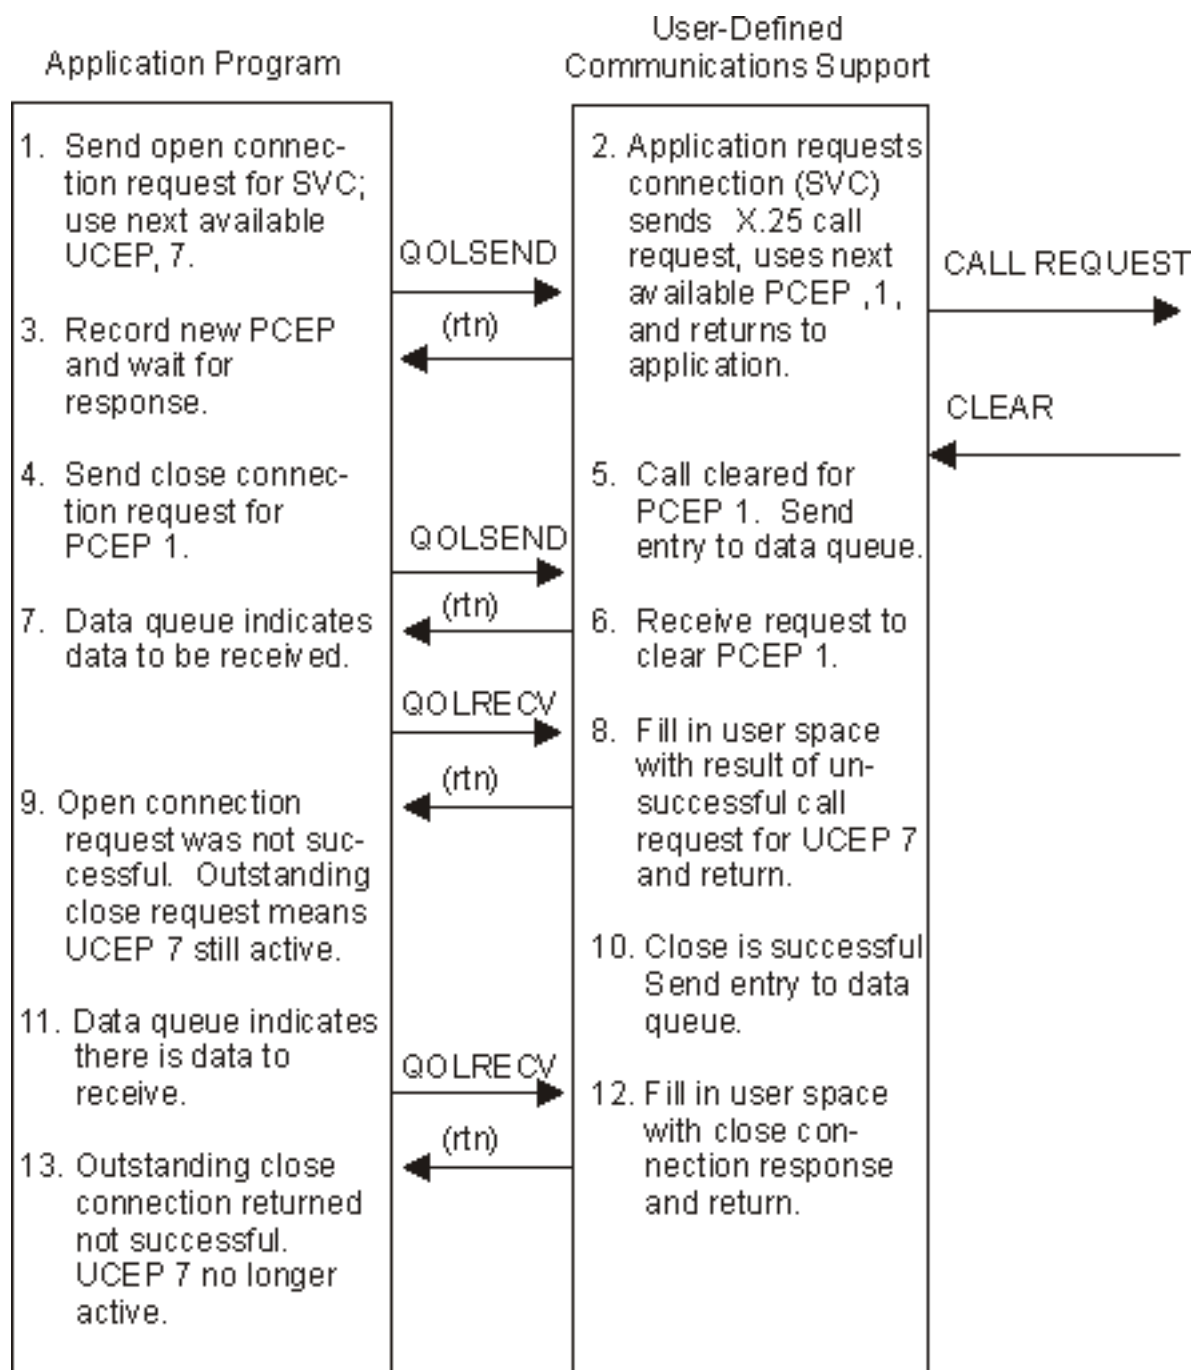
Application Program

User-Defined Communications Support

1. Send open connection request for SVC; use next available UCEP, 7.

QOLSEND

2. Application requests connection (SVC) sends X.25 call request, uses next available PCEP ,1, and returns to application.

CALL REQUEST

3. Record new PCEP and wait for response.

(rtn)

CLEAR

4. Send close connection request for PCEP 1.

5. Call cleared for PCEP 1. Send entry to data queue.

QOLSEND

7. Data queue indicates data to be received.

(rtn)

6. Receive request to clear PCEP 1.

QOLRECV

8. Fill in user space with result of unsuccessful call request for UCEP 7 and return.

(rtn)

9. Open connection request was not successful. Outstanding close request means UCEP 7 still active.

10. Close is successful Send entry to data queue.

11. Data queue indicates there is data to receive.

QOLRECV

12. Fill in user space with close connection response and return.

(rtn)

13. Outstanding close connection returned not successful. UCEP 7 no longer active.